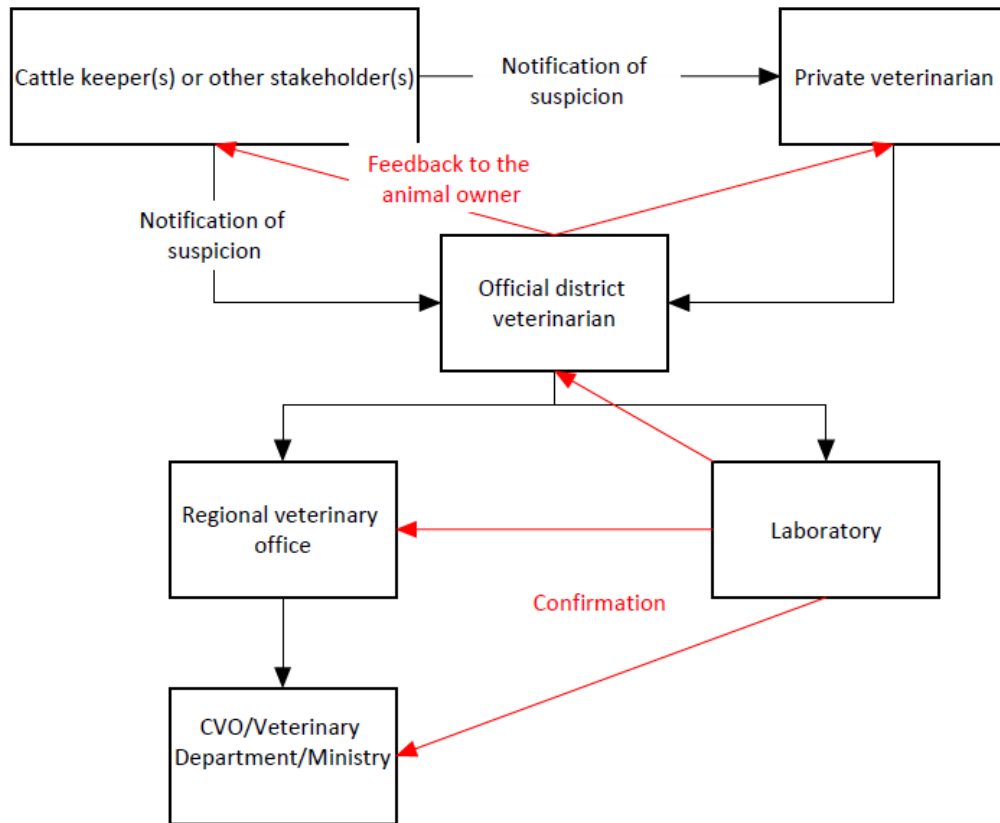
Cattle keeper(s) or other stakeholder(s)

Notification of suspicion

Private veterinarian

Feedback to the animal owner

Notification of suspicion

Official district veterinarian

Regional veterinary office

Laboratory

Confirmation

CVO/Veterinary Department/Ministry